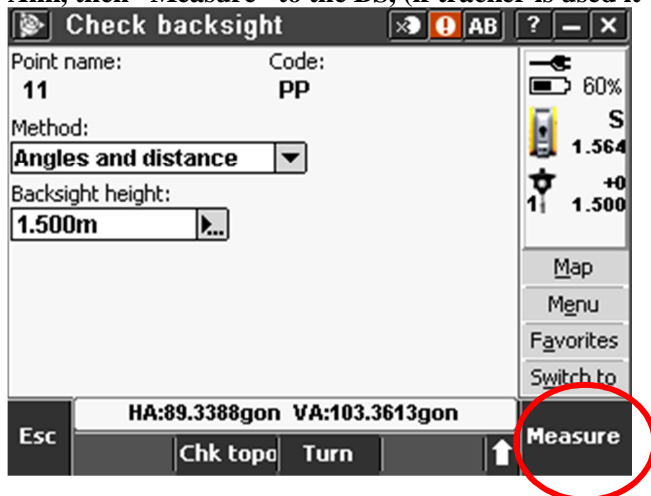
Aim, then "Measure" to the BS, (if tracker is used it

Check backsight

AB

?

Point name:
11

Code:
PP

Method:
Angles and distance

Backsight height:
1.500m

60%

S
1.564

+0
1
1.500

Map

Menu

Favorites

Switch to

Esc

HA:89.3388gon VA:103.3613gon

Chk topo

Turn

Measure